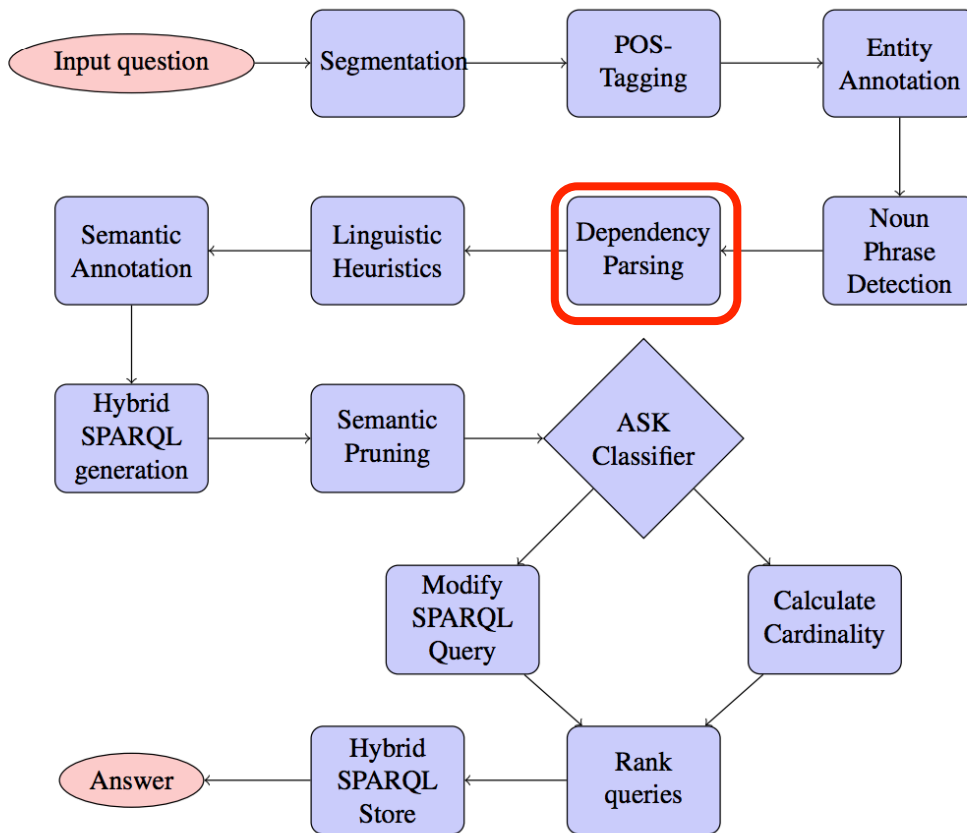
Input question

Segmentation

POS-Tagging

Entity Annotation

Noun Phrase Detection

Dependency Parsing

Linguistic Heuristics

Semantic Annotation

Hybrid SPARQL generation

Semantic Pruning

ASK Classifier

Modify SPARQL Query

Calculate Cardinality

Rank queries

Hybrid SPARQL Store

Answer